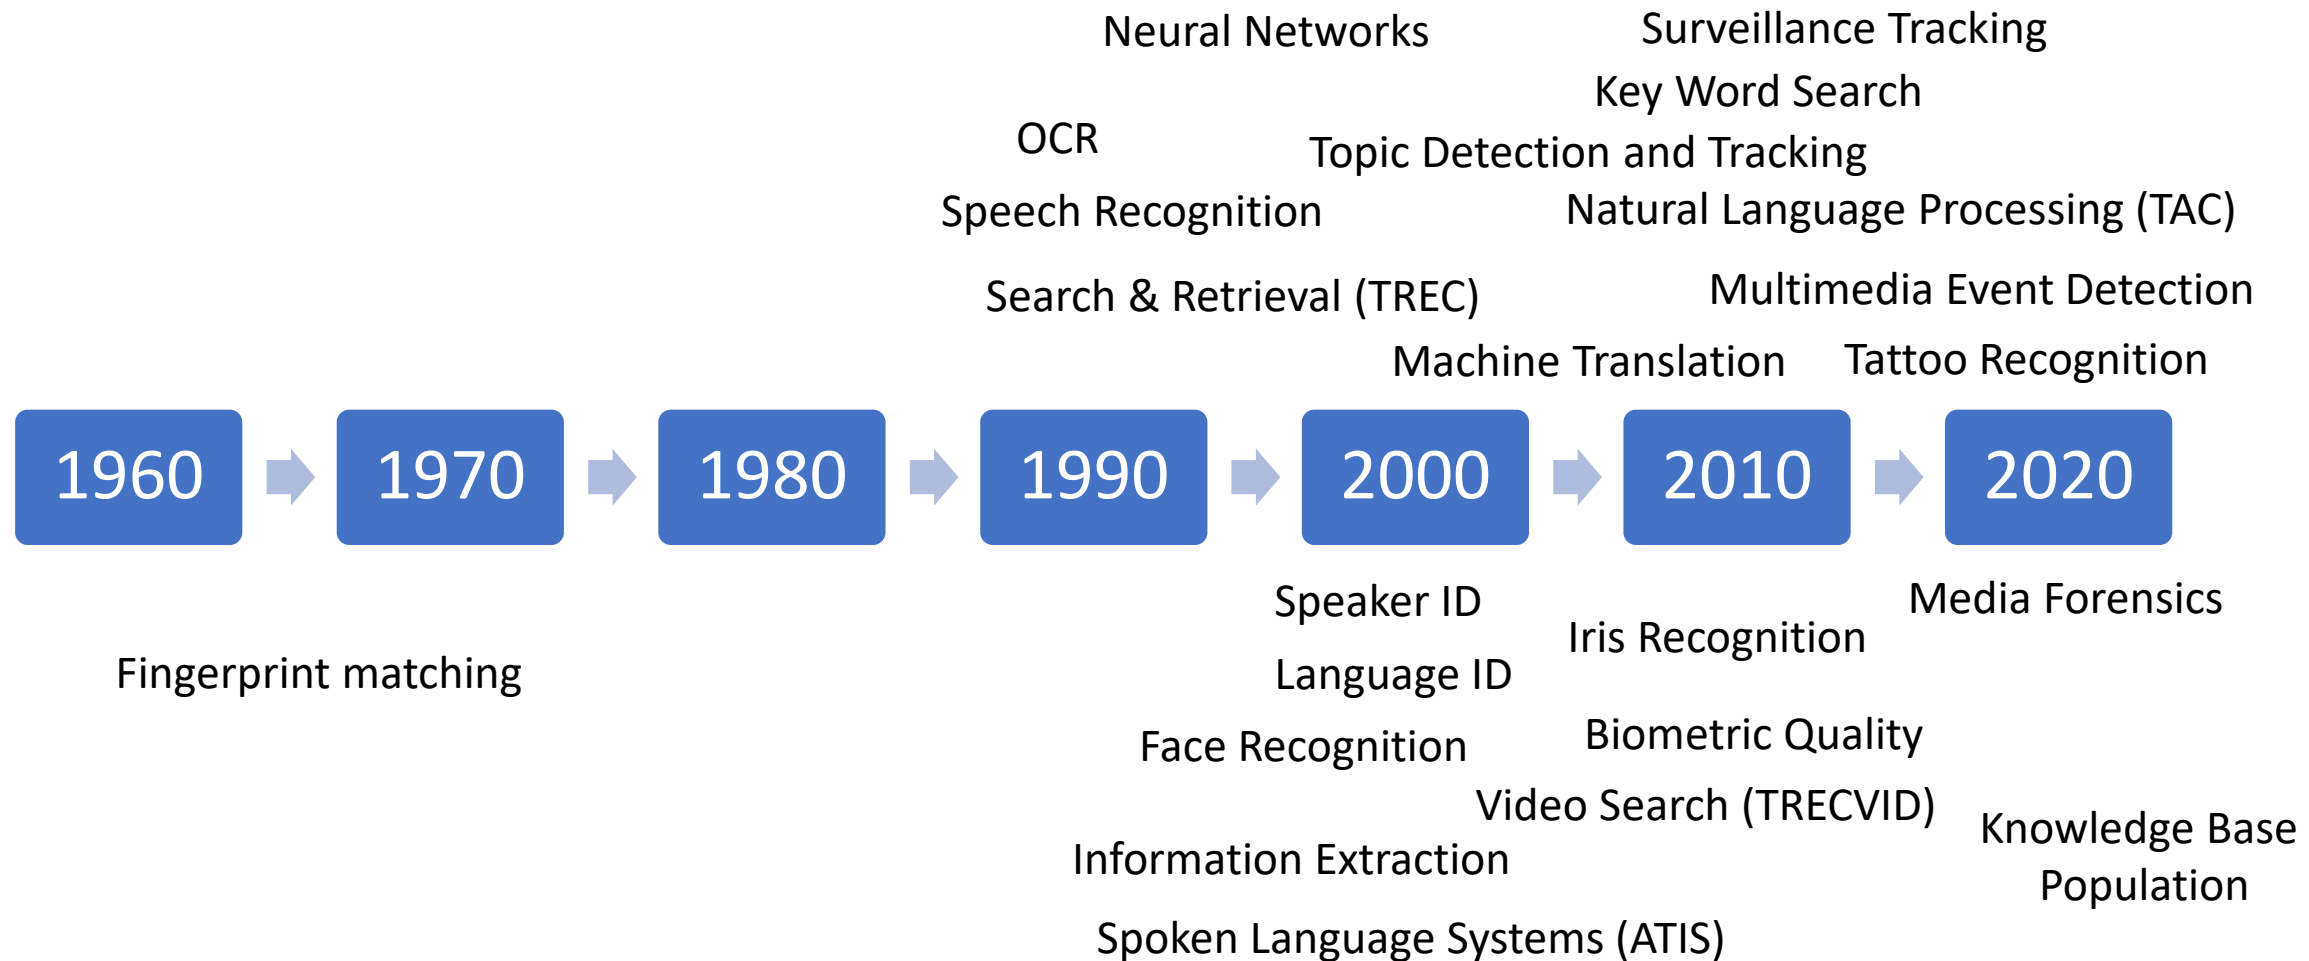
Neural Networks

Surveillance Tracking

Key Word Search

OCR

Topic Detection and Tracking

Speech Recognition

Natural Language Processing (TAC)

Search & Retrieval (TREC)

Multimedia Event Detection

Machine Translation

Tattoo Recognition

1960

1970

1980

1990

2000

2010

2020

Speaker ID

Media Forensics

Iris Recognition

Fingerprint matching

Language ID

Face Recognition

Biometric Quality

Video Search (TRECVID)

Knowledge Base Population

Information Extraction

Spoken Language Systems (ATIS)